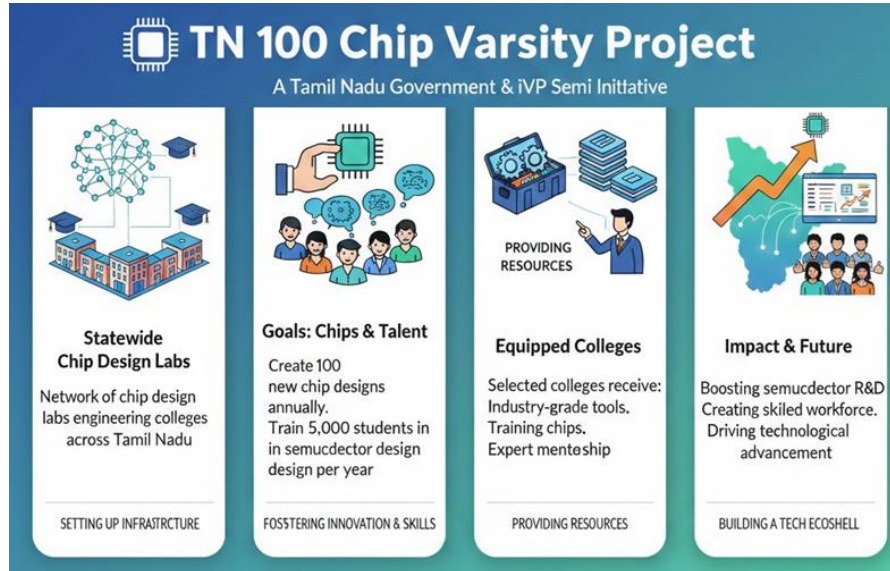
TN 100 Chip Varsity Project

A Tamil Nadu Government & iVP Semi Initiative

Statewide
Chip Design Labs

Network of chip design labs engineering colleges across Tamil Nadu

SETTING UP INFRATRCTURE

Goals: Chips & Talent

Create 100 new chip designs annually.
Train 5,000 students in in semucdector design design per year

FOSSTERING INNOVATION & SKILLS

PROVIDING RESOURCES

Equipped Colleges

Selected colleges receive:
Industry-grade tools.
Training chips.
Expert mentoship

PROVIDING RESOURCES

Impact & Future

Boosting semucdector R&D
Creating skiled workforce.
Driving technological advancement

BUILDING A TECH ECOSHELL